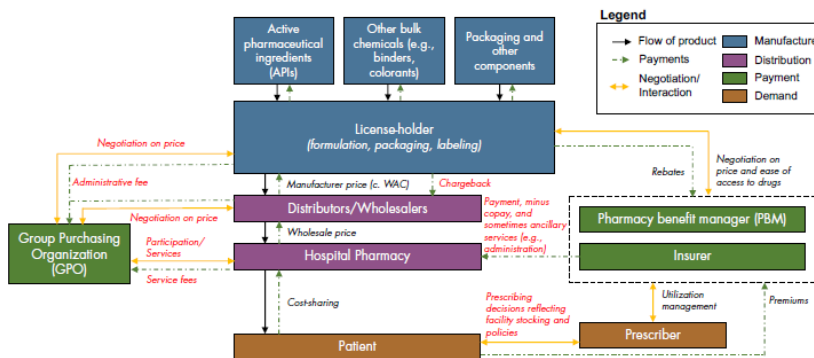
Active pharmaceutical ingredients (APIs)

Other bulk chemicals (e.g., binders, colorants)

Packaging and other components

Legend

Flow of product

Payments

Negotiation/ Interaction

Manufacture

Distribution

Payment

Demand

Negotiation on price

License-holder (formulation, packaging, labeling)

Rebates

Negotiation on price and ease of access to drugs

Administrative fee

Manufacturer price (c. WAC)

Chargeback

Negotiation on price

Distributors/Wholesalers

Payment, minus copay, and sometimes ancillary services (e.g., administration)

Pharmacy benefit manager (PBM)

Group Purchasing Organization (GPO)

Wholesale price

Participation/ Services

Hospital Pharmacy

Insurer

Service fees

Cost-sharing

Prescribing decisions reflecting facility stocking and policies

Utilization management

Premiums

Prescriber

Patient